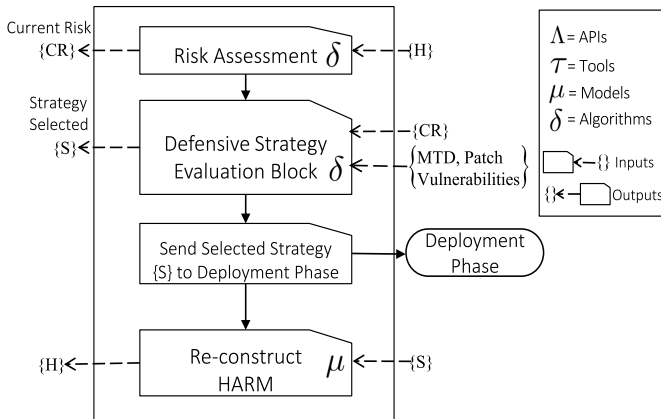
Current Risk
{CR}

Risk Assessment $\delta$

{H}

Strategy Selected
{S}

Defensive Strategy Evaluation Block $\delta$

{CR}

{MTD, Patch Vulnerabilities}

Send Selected Strategy {S} to Deployment Phase

Deployment Phase

{H}

Re-construct HARM $\mu$

{S}

$\Lambda$ = APIs
$\tau$ = Tools
$\mu$ = Models
$\delta$ = Algorithms
{} Inputs
{} Outputs